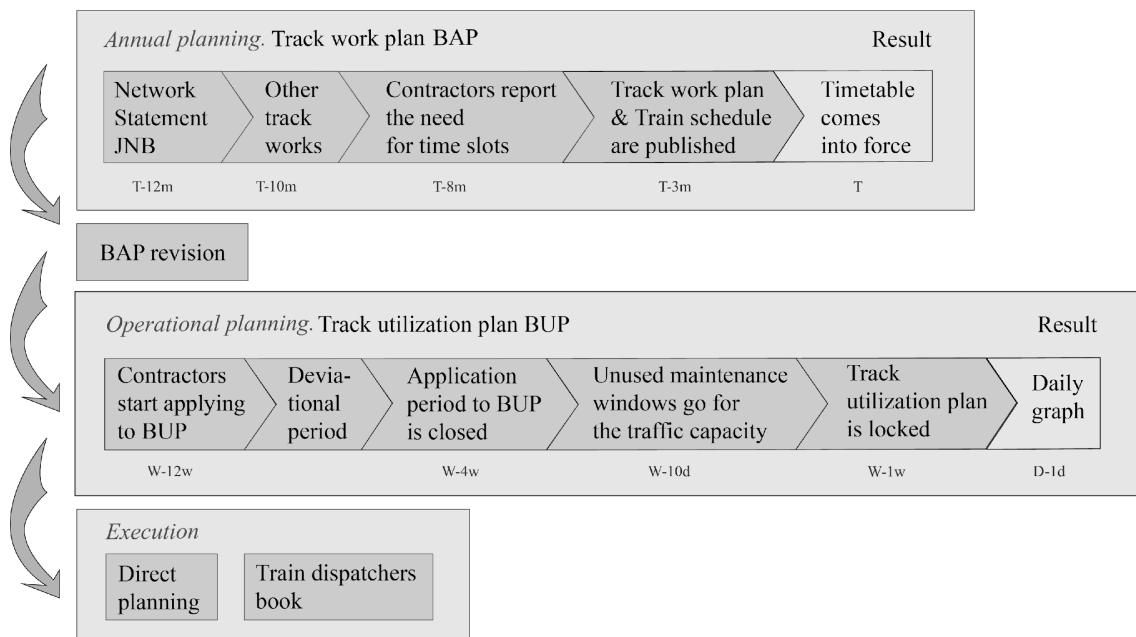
*Annual planning.* Track work plan BAP

Result

Network Statement JNB

Other track works

Contractors report the need for time slots

Track work plan & Train schedule are published

Timetable comes into force

T-12m

T-10m

T-8m

T-3m

T

BAP revision

*Operational planning.* Track utilization plan BUP

Result

Contractors start applying to BUP

Devia-tional period

Application period to BUP is closed

Unused maintenance windows go for the traffic capacity

Track utilization plan is locked

Daily graph

W-12w

W-4w

W-10d

W-1w

D-1d

*Execution*

Direct planning

Train dispatchers book